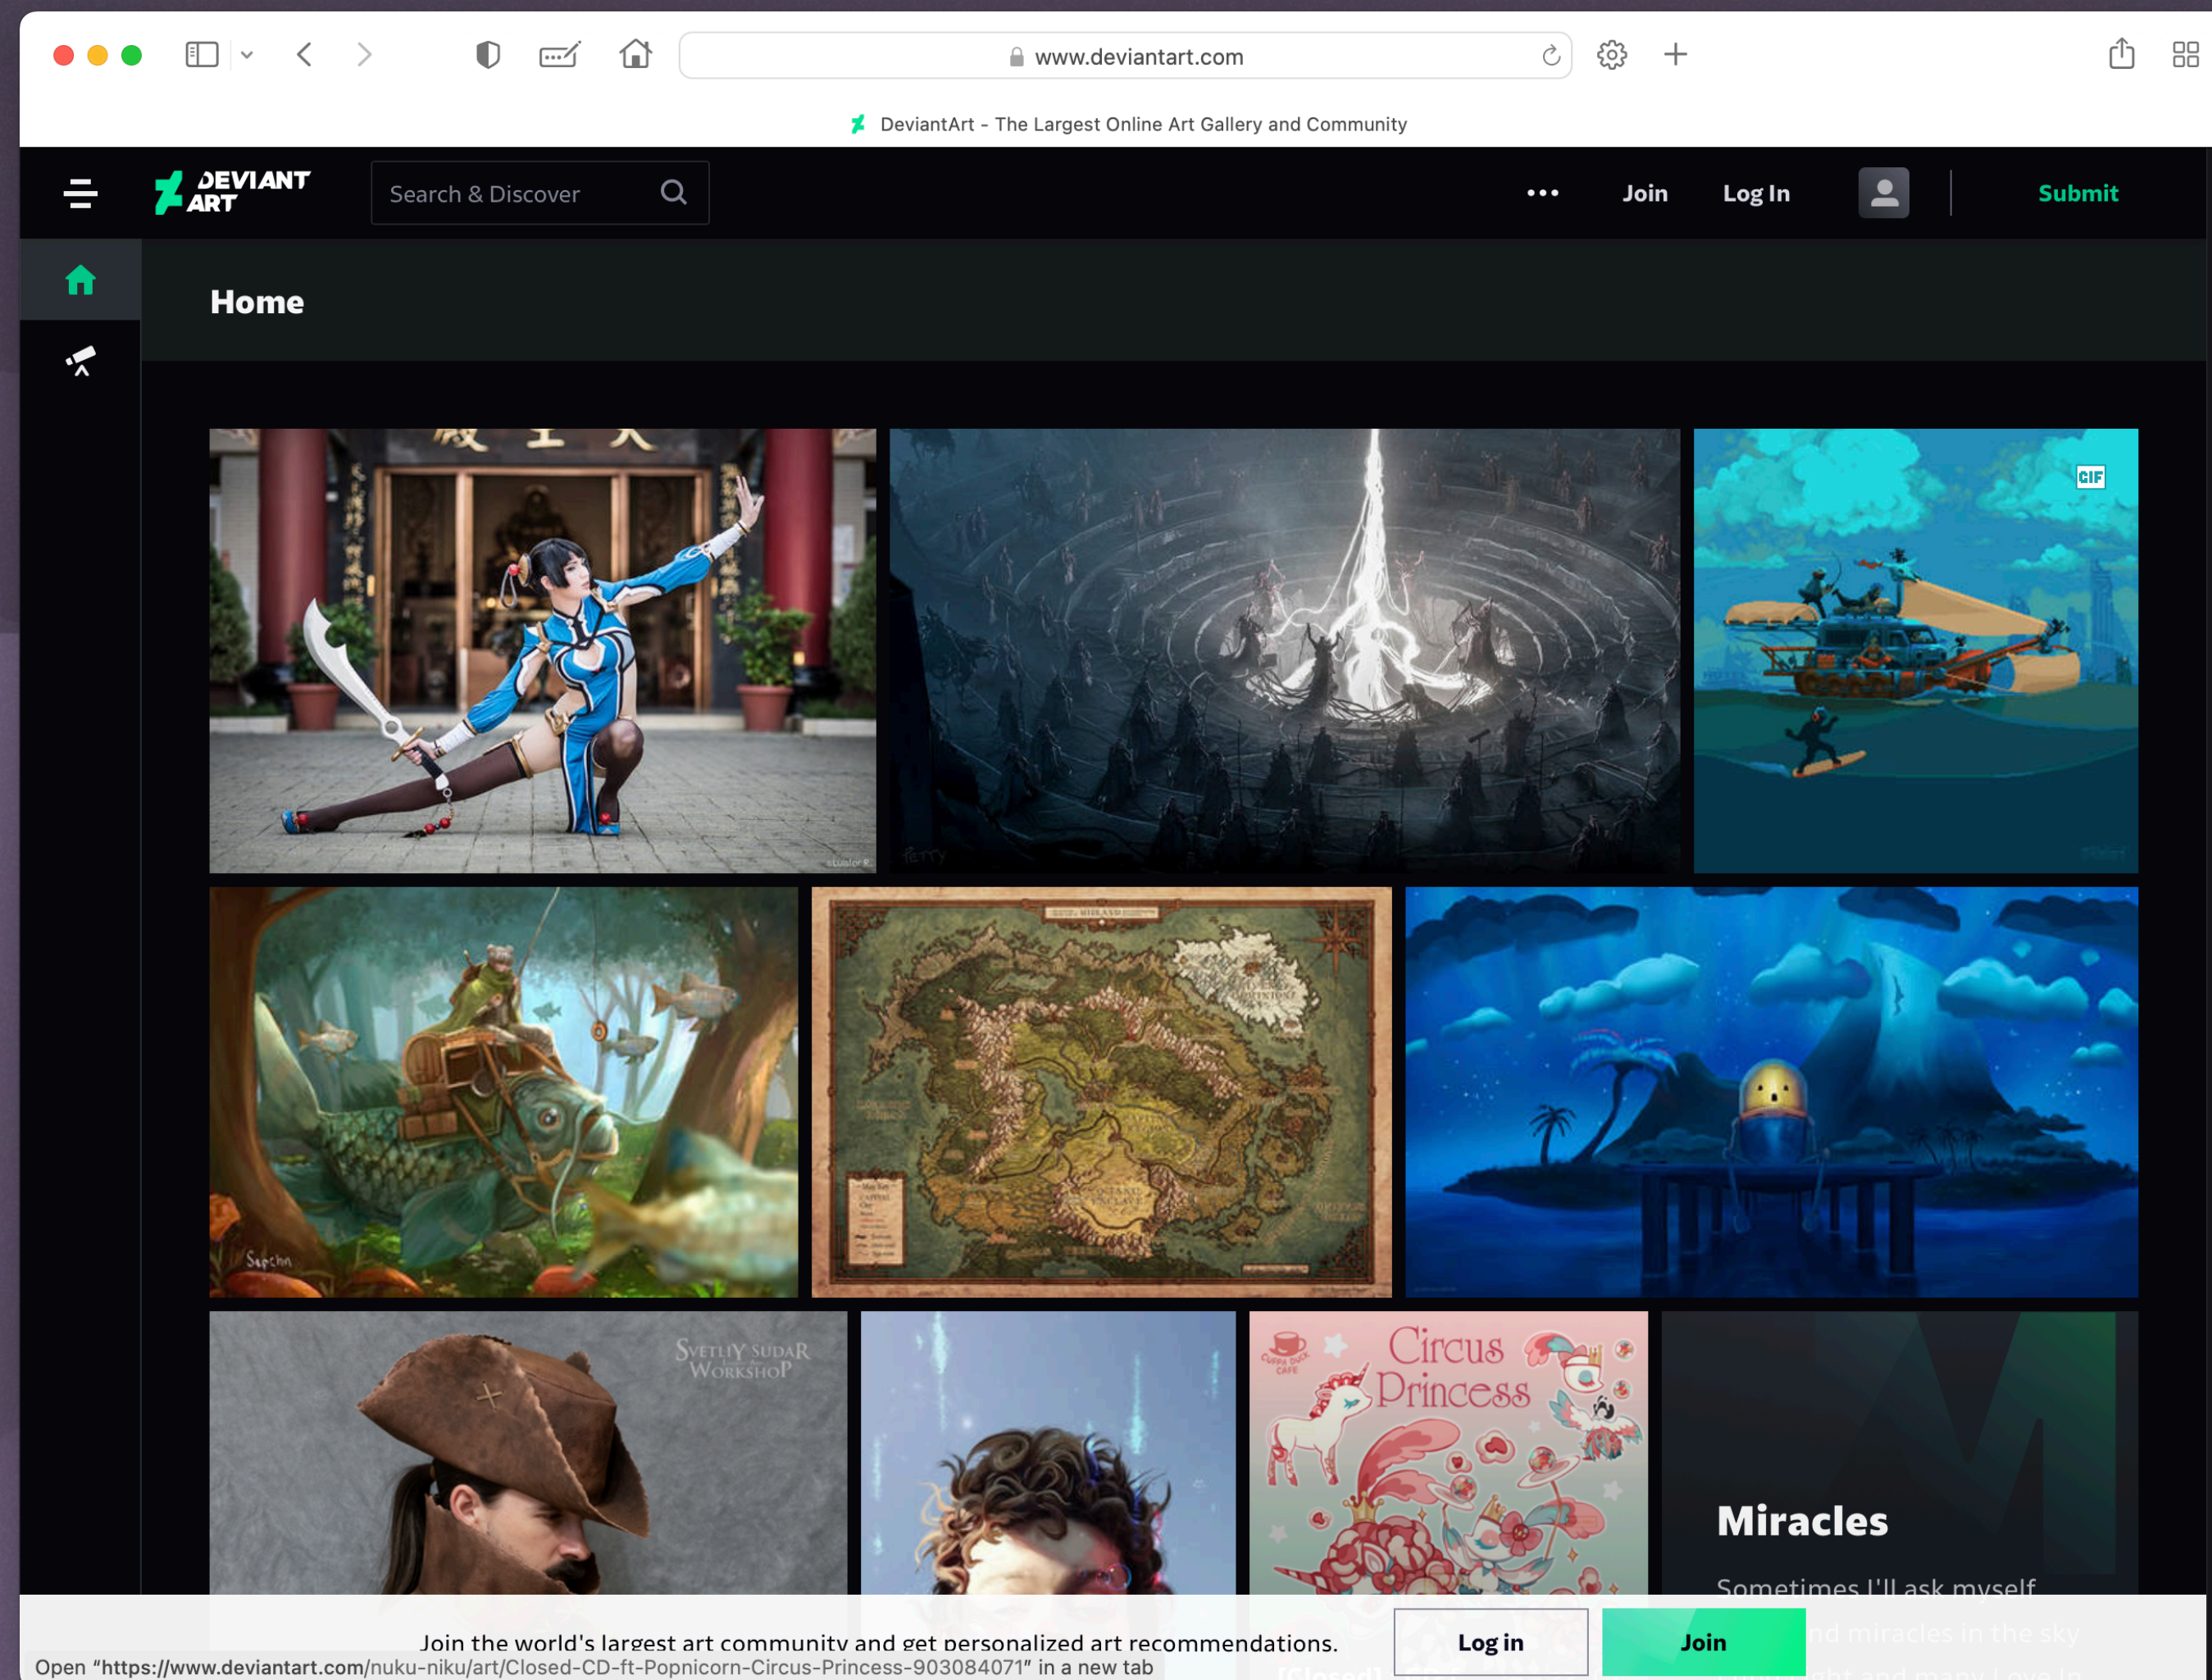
www.deviantart.com

DeviantArt - The Largest Online Art Gallery and Community

DEVIANT ART

Search & Discover

Join

Log In

Submit

Home

GIF

Svetliy Sudar Workshop

Circus Princess

Miracles

Sometimes I'll ask myself

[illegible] nd miracles in the sky

Join the world's largest art community and get personalized art recommendations.

Log in

Join

Open "https://www.deviantart.com/nuku-niku/art/Closed-CD-ft-Popnicorn-Circus-Princess-903084071" in a new tab